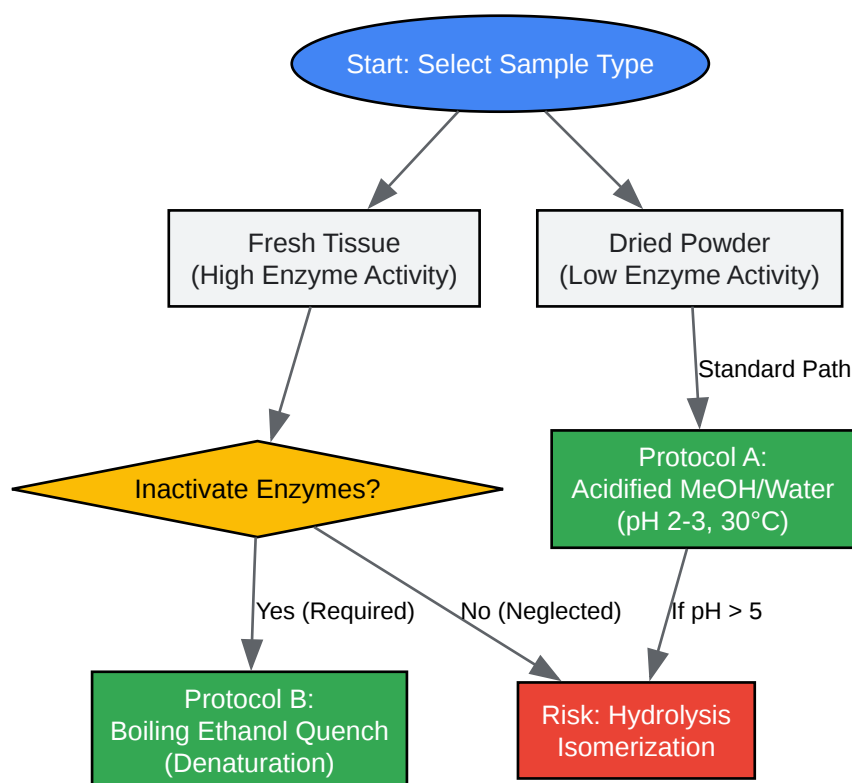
Start: Select Sample Type

Fresh Tissue
(High Enzyme Activity)

Dried Powder
(Low Enzyme Activity)

Standard Path

Inactivate Enzymes?

Protocol A:
Acidified MeOH/Water
(pH 2-3, 30°C)

Yes (Required)

No (Neglected)

If pH > 5

Protocol B:
Boiling Ethanol Quench
(Denaturation)

Risk: Hydrolysis
Isomerization